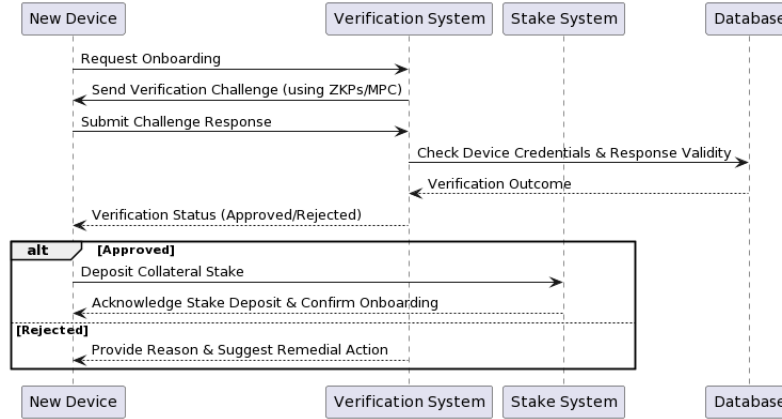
New Device
Verification System
Stake System
Database

Request Onboarding
Send Verification Challenge (using ZKPs/MPC)
Submit Challenge Response
Check Device Credentials & Response Validity
Verification Outcome
Verification Status (Approved/Rejected)

alt
[Approved]
Deposit Collateral Stake
Acknowledge Stake Deposit & Confirm Onboarding
[Rejected]
Provide Reason & Suggest Remedial Action

New Device
Verification System
Stake System
Database